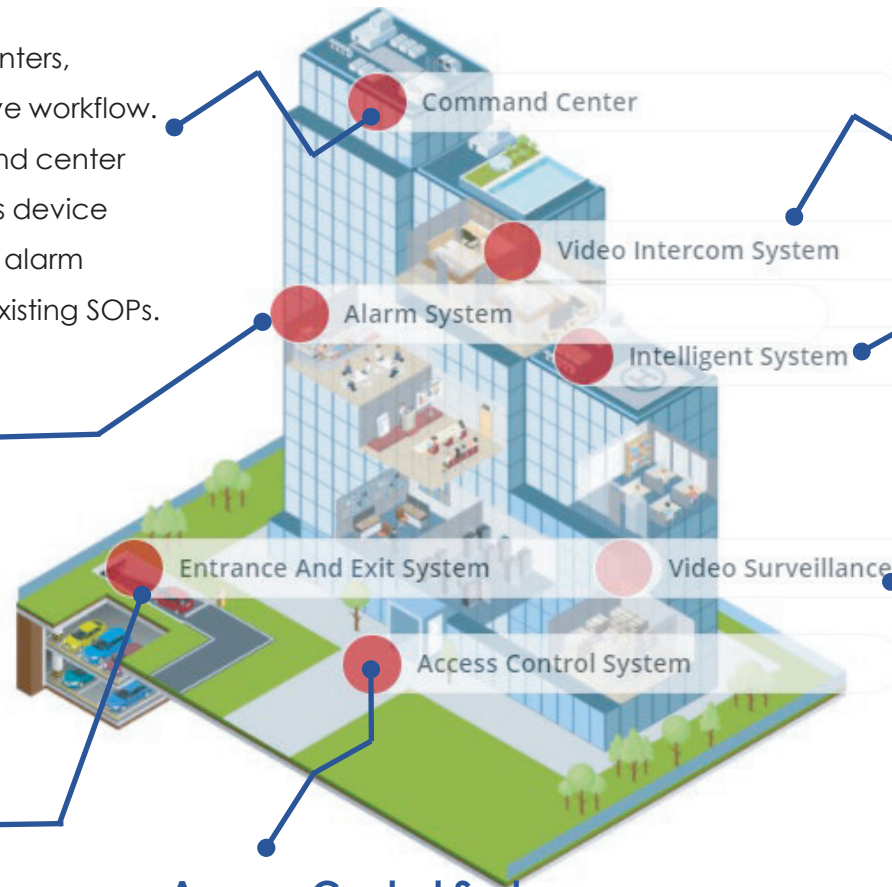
nters,
ve workflow.
nd center
s device
alarm
xisting SOPs.

Command Center

Video Intercom System

Alarm System

Intelligent System

Entrance And Exit System

Video Surveillance

Access Control System

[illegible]